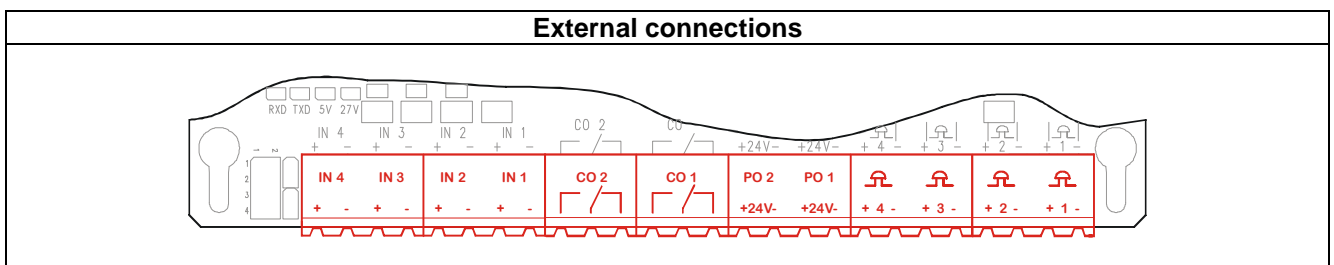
External connections

RXD TXD 5V 27V

IN 4 IN 3 IN 2 IN 1 CO 2 CO

+ - + - + - + - +24V- +24V- + 4 - + 3 - + 2 - + 1 -

1 2 3 4

1 2

| IN 4 | IN 3 | IN 2 | IN 1 | CO 2 | CO 1 | PO 2 | PO 1 | | | | |
|---|---|---|---|---|---|---|---|---|---|---|---|
| + - | + - | + - | + - | | | +24V- | +24V- | + 4 - | + 3 - | + 2 - | + 1 - |